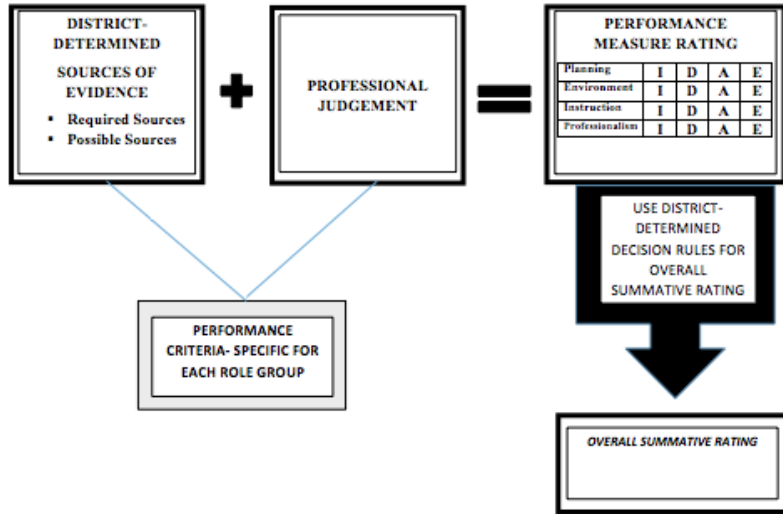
DISTRICT-DETERMINED

SOURCES OF EVIDENCE

- Required Sources
- Possible Sources

PROFESSIONAL JUDGEMENT

PERFORMANCE MEASURE RATING

| Planning | I | D | A | E |
|---|---|---|---|---|
| Environment | I | D | A | E |
| Instruction | I | D | A | E |
| Professionalism | I | D | A | E |

USE DISTRICT-DETERMINED DECISION RULES FOR OVERALL SUMMATIVE RATING

PERFORMANCE CRITERIA- SPECIFIC FOR EACH ROLE GROUP

OVERALL SUMMATIVE RATING